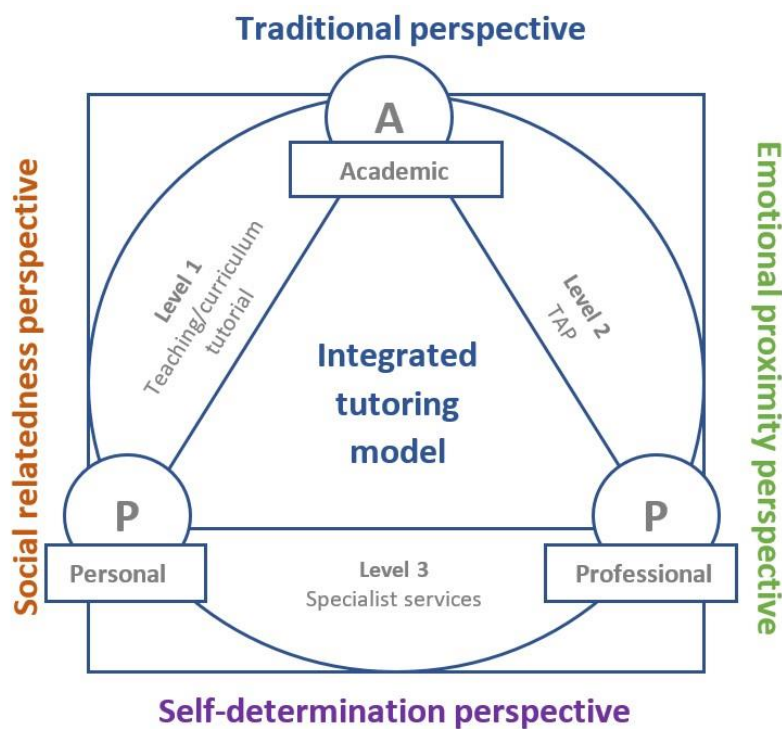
Traditional perspective

Social relatedness perspective

Emotional proximity perspective

A

Academic

Level 1
Teaching/curriculum tutorial

Level 2
TAP

Integrated tutoring model

P

Personal

P

Professional

Level 3
Specialist services

Self-determination perspective